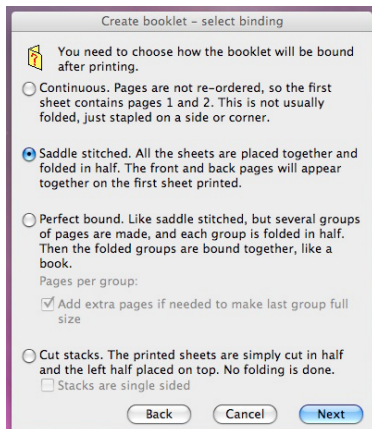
Create booklet - select binding

You need to choose how the booklet will be bound after printing.

Continuous. Pages are not re-ordered, so the first sheet contains pages 1 and 2. This is not usually folded, just stapled on a side or corner.

Saddle stitched. All the sheets are placed together and folded in half. The front and back pages will appear together on the first sheet printed.

Perfect bound. Like saddle stitched, but several groups of pages are made, and each group is folded in half. Then the folded groups are bound together, like a book.

Pages per group:

Add extra pages if needed to make last group full size

Cut stacks. The printed sheets are simply cut in half and the left half placed on top. No folding is done.

Stacks are single sided

Back Cancel Next